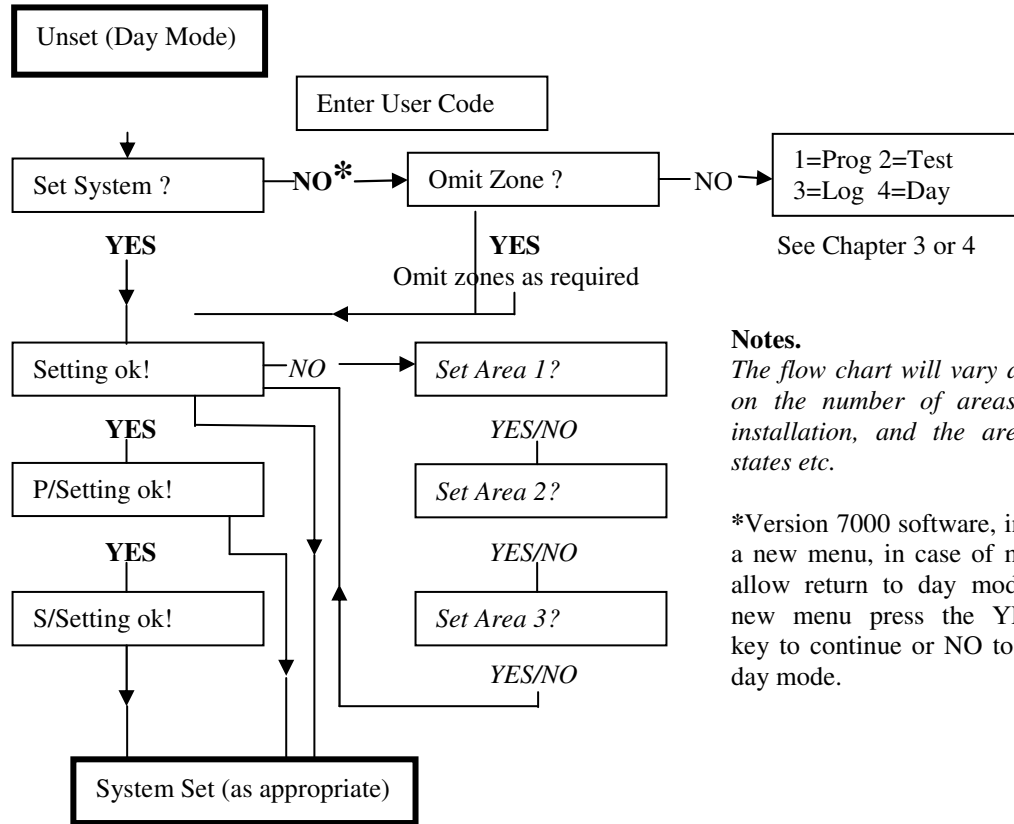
Unset (Day Mode)

Enter User Code

Set System ?

NO*

Omit Zone ?

NO

1=Prog 2=Test
3=Log 4=Day

YES

YES

See Chapter 3 or 4

Omit zones as required

Setting ok!

NO

Set Area 1?

YES

YES/NO

P/Setting ok!

Set Area 2?

YES

YES/NO

S/Setting ok!

Set Area 3?

YES/NO

System Set (as appropriate)

**Notes.**

*The flow chart will vary a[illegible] on the number of areas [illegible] installation, and the are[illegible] states etc.*

*Version 7000 software, i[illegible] a new menu, in case of m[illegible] allow return to day mod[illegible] new menu press the Y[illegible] key to continue or NO to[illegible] day mode.